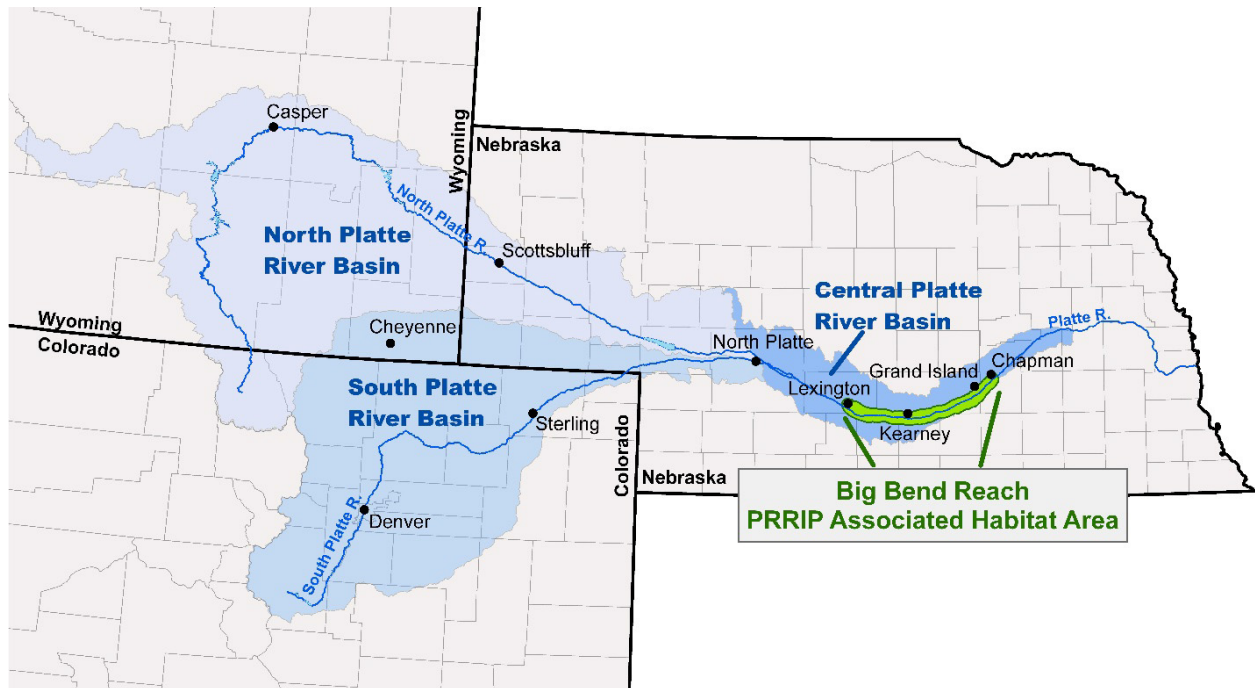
Casper

Wyoming

Nebraska

North Platte R.

North Platte River Basin

Scottsbluff

Central Platte River Basin

Platte R.

Wyoming

Colorado

Cheyenne

North Platte

Grand Island

Chapman

Lexington

South Platte River Basin

Sterling

Kearney

Colorado

Nebraska

Big Bend Reach
PRRIP Associated Habitat Area

Denver

South Platte R.